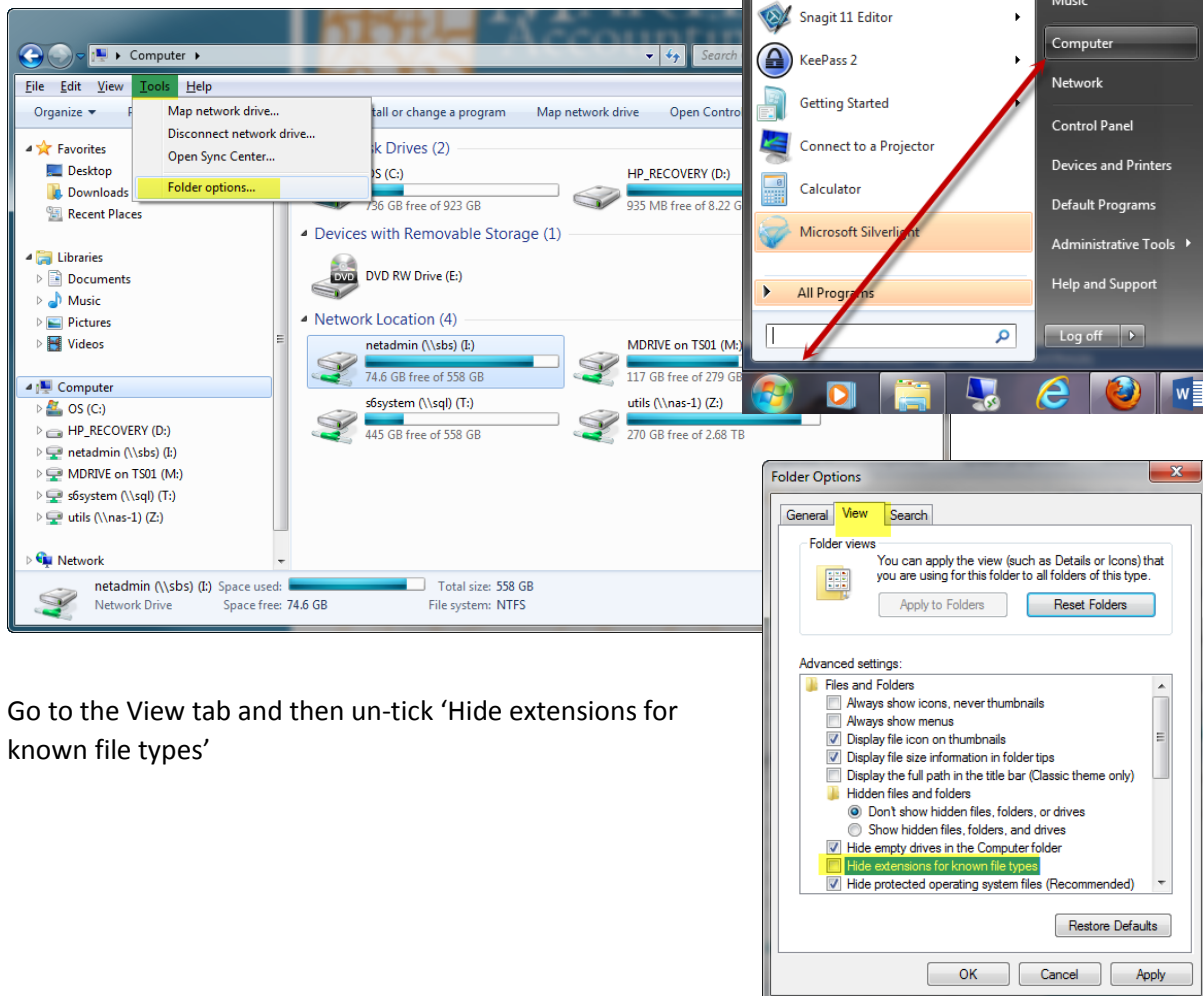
Computer ▸

Search

File Edit View Tools Help

Organize ▾

Map network drive...
Disconnect network drive...
Open Sync Center...
Folder options...

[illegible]tall or change a program   Map network drive   Open Contro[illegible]

Favorites
Desktop
Downloads
Recent Places

Libraries
Documents
Music
Pictures
Videos

Computer
OS (C:)
HP_RECOVERY (D:)
netadmin (\\sbs) (I:)
MDRIVE on TS01 (M:)
s6system (\\sql) (T:)
utils (\\nas-1) (Z:)

Network

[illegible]k Drives (2)

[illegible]OS (C:)
736 GB free of 923 GB

HP_RECOVERY (D:)
935 MB free of 8.22 G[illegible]

Devices with Removable Storage (1)

DVD RW Drive (E:)

Network Location (4)

netadmin (\\sbs) (I:)
74.6 GB free of 558 GB

MDRIVE on TS01 (M:)
117 GB free of 279 G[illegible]

s6system (\\sql) (T:)
445 GB free of 558 GB

utils (\\nas-1) (Z:)
270 GB free of 2.68 TB

netadmin (\\sbs) (I:) Space used: Total size: 558 GB
Network Drive Space free: 74.6 GB File system: NTFS

Snagit 11 Editor
KeePass 2
Getting Started
Connect to a Projector
Calculator
Microsoft Silverlight
All Programs

Music
Computer
Network
Control Panel
Devices and Printers
Default Programs
Administrative Tools
Help and Support
Log off

Go to the View tab and then un-tick ‘Hide extensions for known file types’

Folder Options

General View Search

Folder views
You can apply the view (such as Details or Icons) that you are using for this folder to all folders of this type.
Apply to Folders   Reset Folders

Advanced settings:
Files and Folders
Always show icons, never thumbnails
Always show menus
Display file icon on thumbnails
Display file size information in folder tips
Display the full path in the title bar (Classic theme only)
Hidden files and folders
Don't show hidden files, folders, or drives
Show hidden files, folders, and drives
Hide empty drives in the Computer folder
Hide extensions for known file types
Hide protected operating system files (Recommended)

Restore Defaults

OK   Cancel   Apply